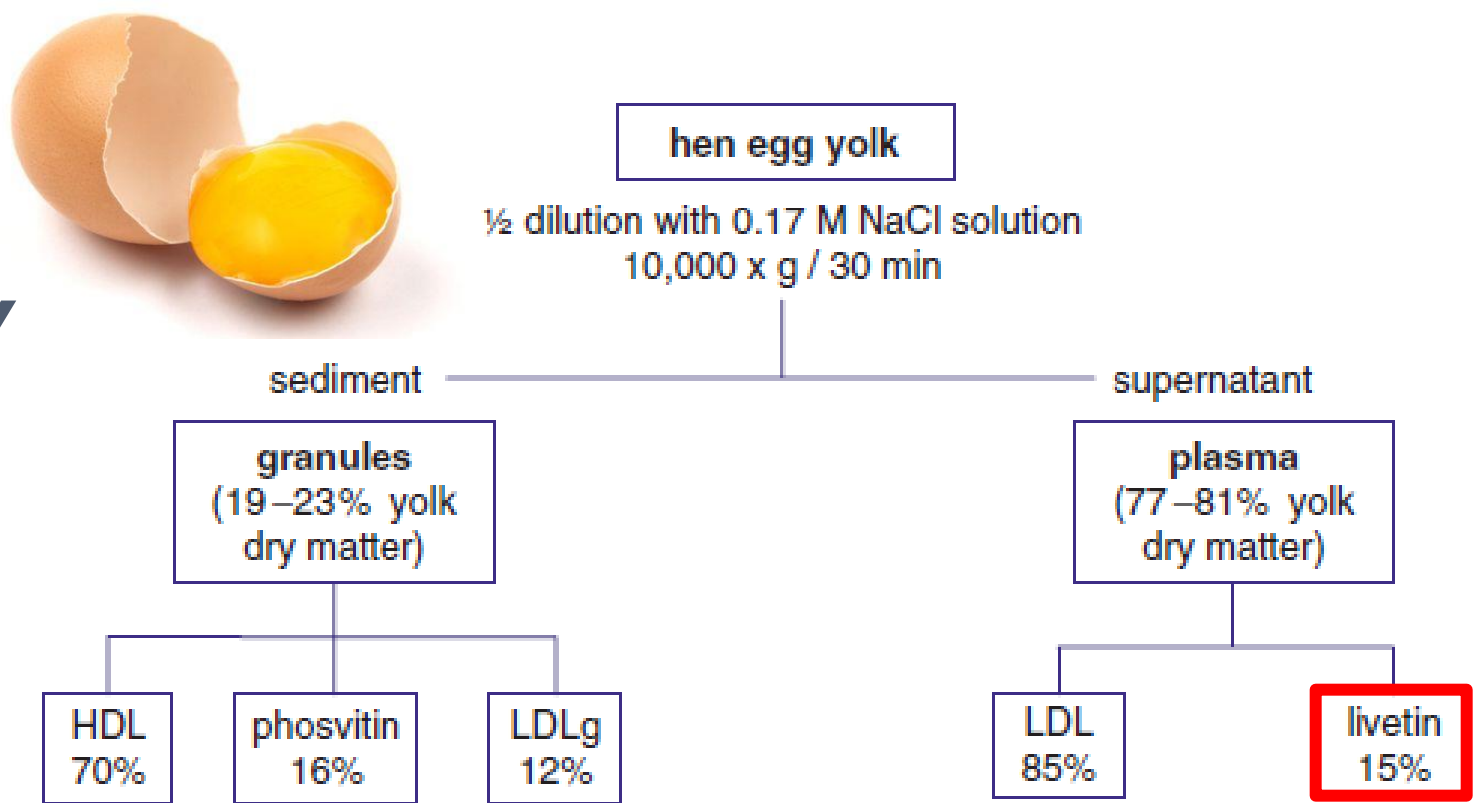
hen egg yolk

½ dilution with 0.17 M NaCl solution
10,000 x g / 30 min

sediment

supernatant

granules
(19–23% yolk dry matter)

plasma
(77–81% yolk dry matter)

HDL
70%

phosvitin
16%

LDLg
12%

LDL
85%

livetin
15%